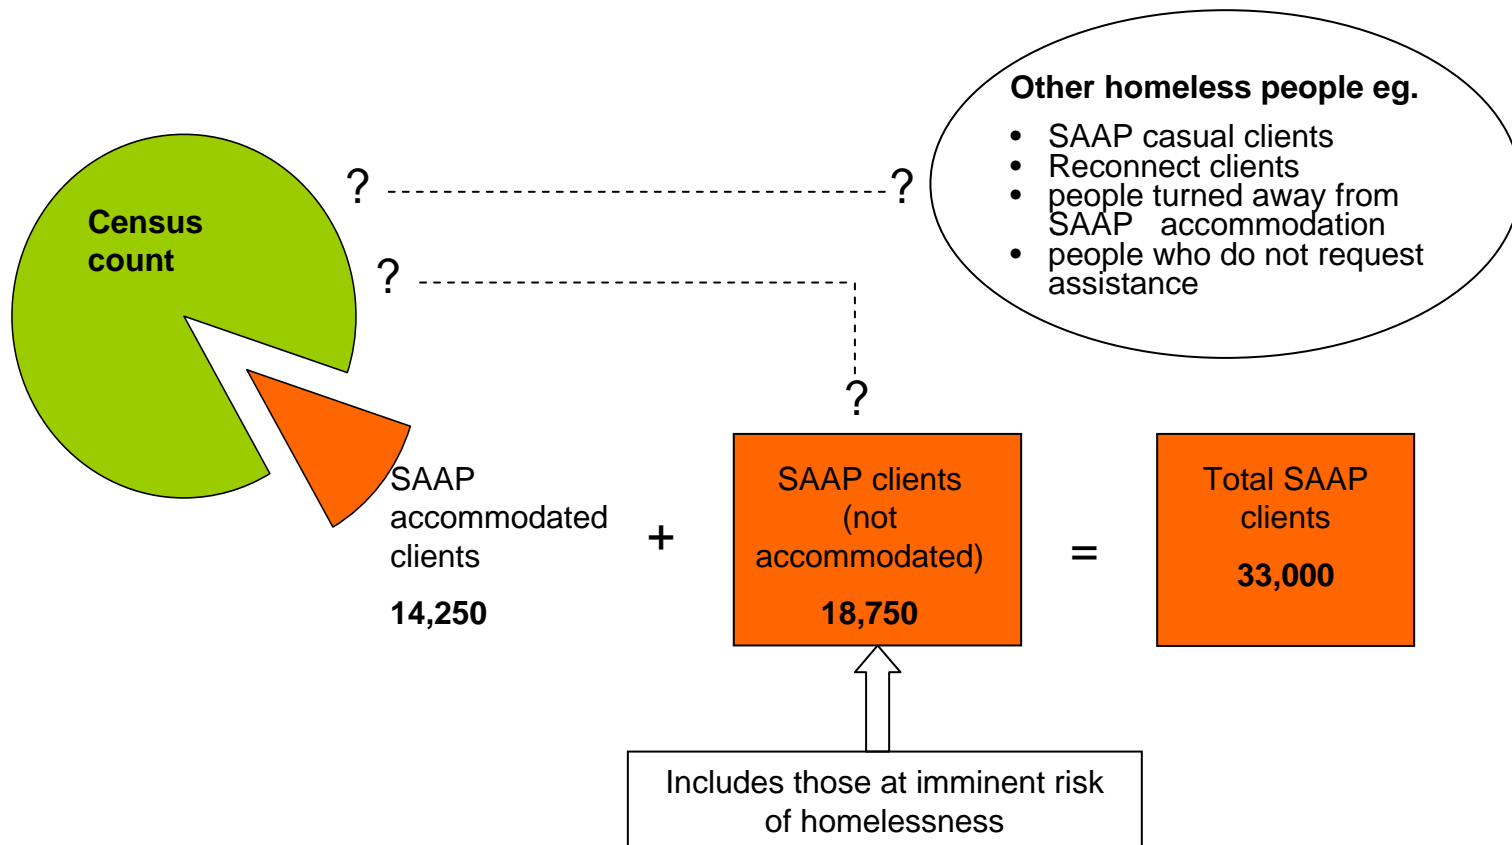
Other homeless people eg.

- SAAP casual clients
- Reconnect clients
- people turned away from SAAP accommodation
- people who do not request assistance

Census count

? ?

?

?

SAAP accommodated clients

14,250

+

SAAP clients (not accommodated)

18,750

=

Total SAAP clients

33,000

Includes those at imminent risk of homelessness